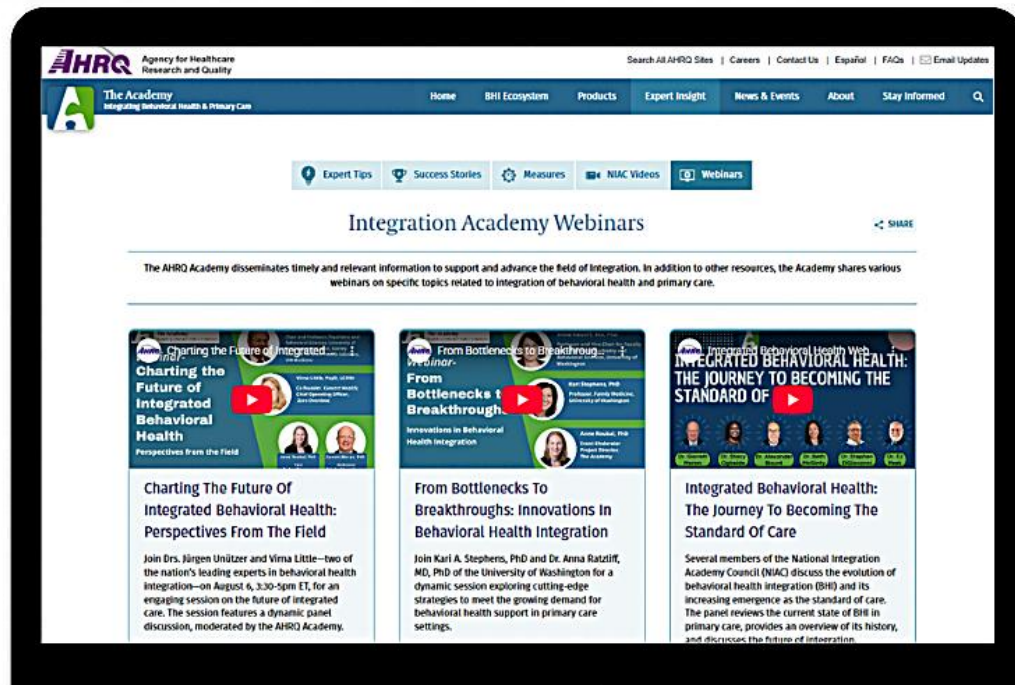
AHRQ Agency for Healthcare Research and Quality

Search All AHRQ Sites | Careers | Contact Us | Español | FAQs | Email Updates

The Academy
Integrating Behavioral Health & Primary Care

Home BHI Ecosystem Products Expert Insight News & Events About Stay Informed

Expert Tips Success Stories Measures NIAC Videos Webinars

Integration Academy Webinars

SHARE

The AHRQ Academy disseminates timely and relevant information to support and advance the field of integration. In addition to other resources, the Academy shares various webinars on specific topics related to integration of behavioral health and primary care.

Charting the Future of Integrated...

Charting the Future of Integrated Behavioral Health

Perspectives from the Field

Charting The Future Of Integrated Behavioral Health: Perspectives From The Field

Join Drs. Jürgen Unützer and Virna Little—two of the nation's leading experts in behavioral health integration—on August 6, 3:30-5pm ET, for an engaging session on the future of integrated care. The session features a dynamic panel discussion, moderated by the AHRQ Academy.

From Bottlenecks to Breakthrough...

Webinar

From Bottlenecks to Breakthroughs

Innovations in Behavioral Health Integration

Kari Stephens, PhD

Anna Ratzliff, PhD

From Bottlenecks To Breakthroughs: Innovations In Behavioral Health Integration

Join Kari A. Stephens, PhD and Dr. Anna Ratzliff, MD, PhD of the University of Washington for a dynamic session exploring cutting-edge strategies to meet the growing demand for behavioral health support in primary care settings.

Integrated Behavioral Health Web...

INTEGRATED BEHAVIORAL HEALTH: THE JOURNEY TO BECOMING THE STANDARD OF

Integrated Behavioral Health: The Journey To Becoming The Standard Of Care

Several members of the National Integration Academy Council (NIAC) discuss the evolution of behavioral health integration (BHI) and its increasing emergence as the standard of care. The panel reviews the current state of BHI in primary care, provides an overview of its history, and discusses the future of integration.